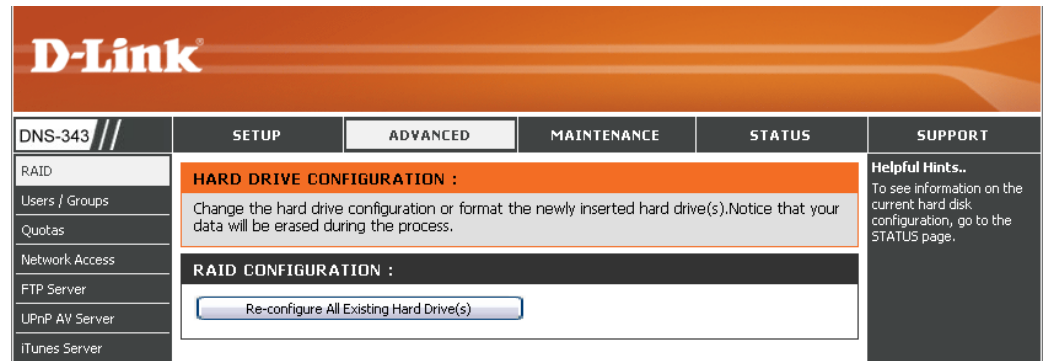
D-Link

DNS-343

SETUP

ADVANCED

MAINTENANCE

STATUS

SUPPORT

RAID

Users / Groups

Quotas

Network Access

FTP Server

UPnP AV Server

iTunes Server

HARD DRIVE CONFIGURATION :

Change the hard drive configuration or format the newly inserted hard drive(s).Notice that your data will be erased during the process.

RAID CONFIGURATION :

Re-configure All Existing Hard Drive(s)

Helpful Hints..

To see information on the current hard disk configuration, go to the STATUS page.